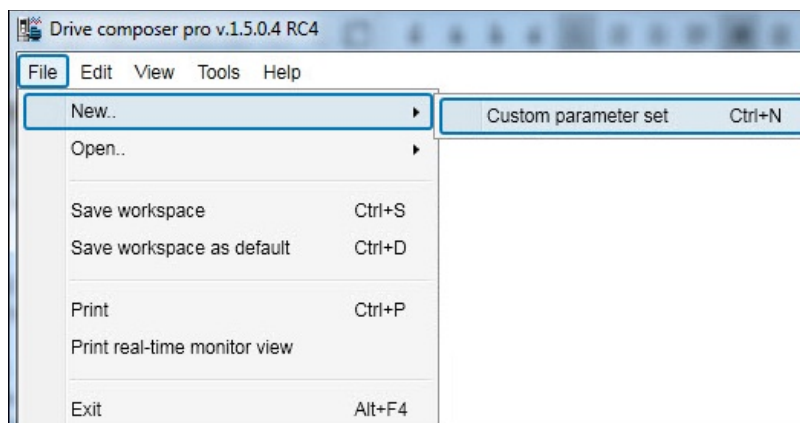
Drive composer pro v.1.5.0.4 RC4

File Edit View Tools Help

New..
Custom parameter set Ctrl+N
Open..

Save workspace Ctrl+S
Save workspace as default Ctrl+D

Print Ctrl+P
Print real-time monitor view

Exit Alt+F4